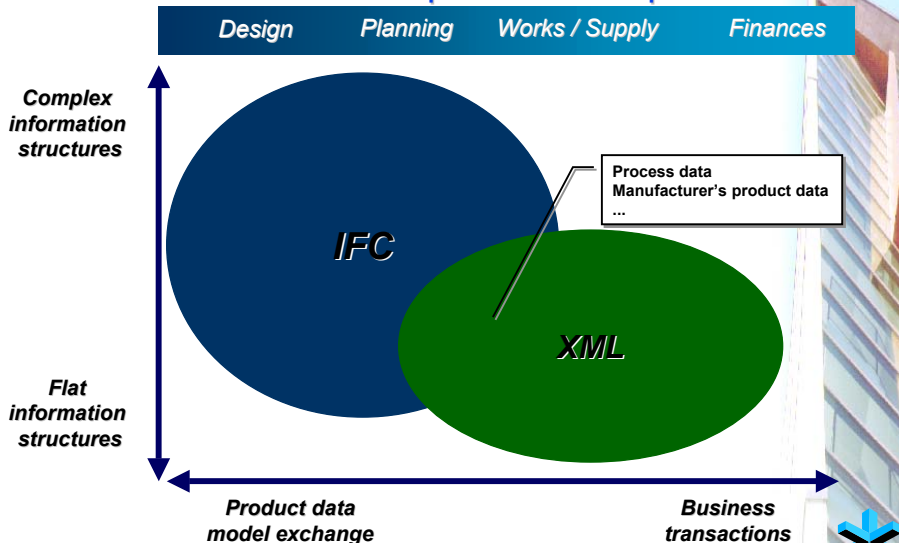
Design Planning Works / Supply Finances

Complex information structures

Flat information structures

IFC

XML

Process data
Manufacturer's product data
...

Product data model exchange

Business transactions